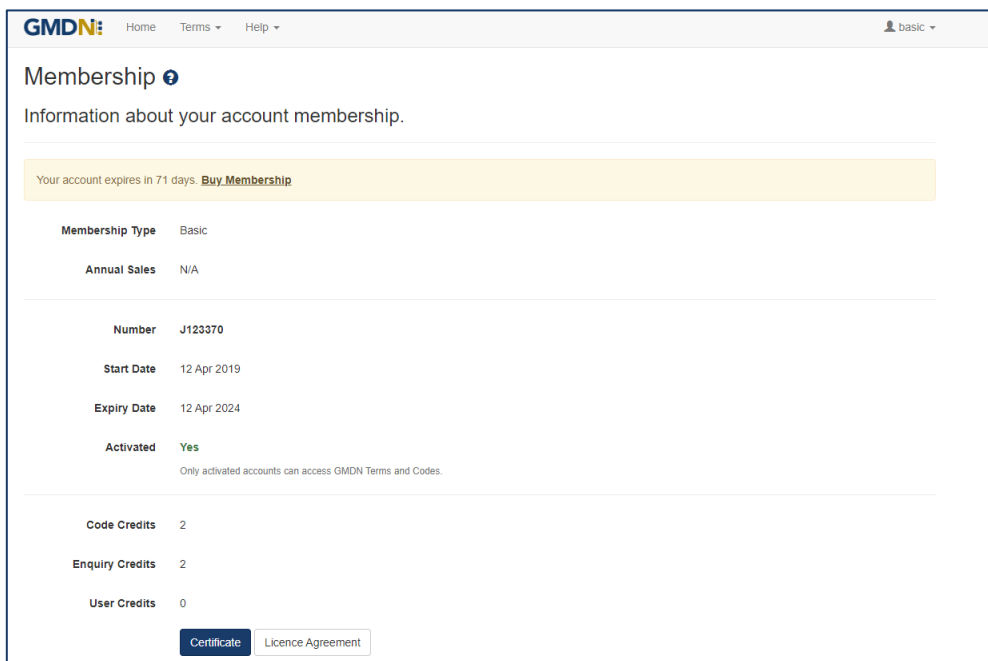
GMDN Home Terms ▾ Help ▾ basic ▾

Membership

Information about your account membership.

Your account expires in 71 days. Buy Membership

Membership Type Basic

Annual Sales N/A

Number J123370

Start Date 12 Apr 2019

Expiry Date 12 Apr 2024

Activated Yes

Only activated accounts can access GMDN Terms and Codes.

Code Credits 2

Enquiry Credits 2

User Credits 0

Certificate Licence Agreement